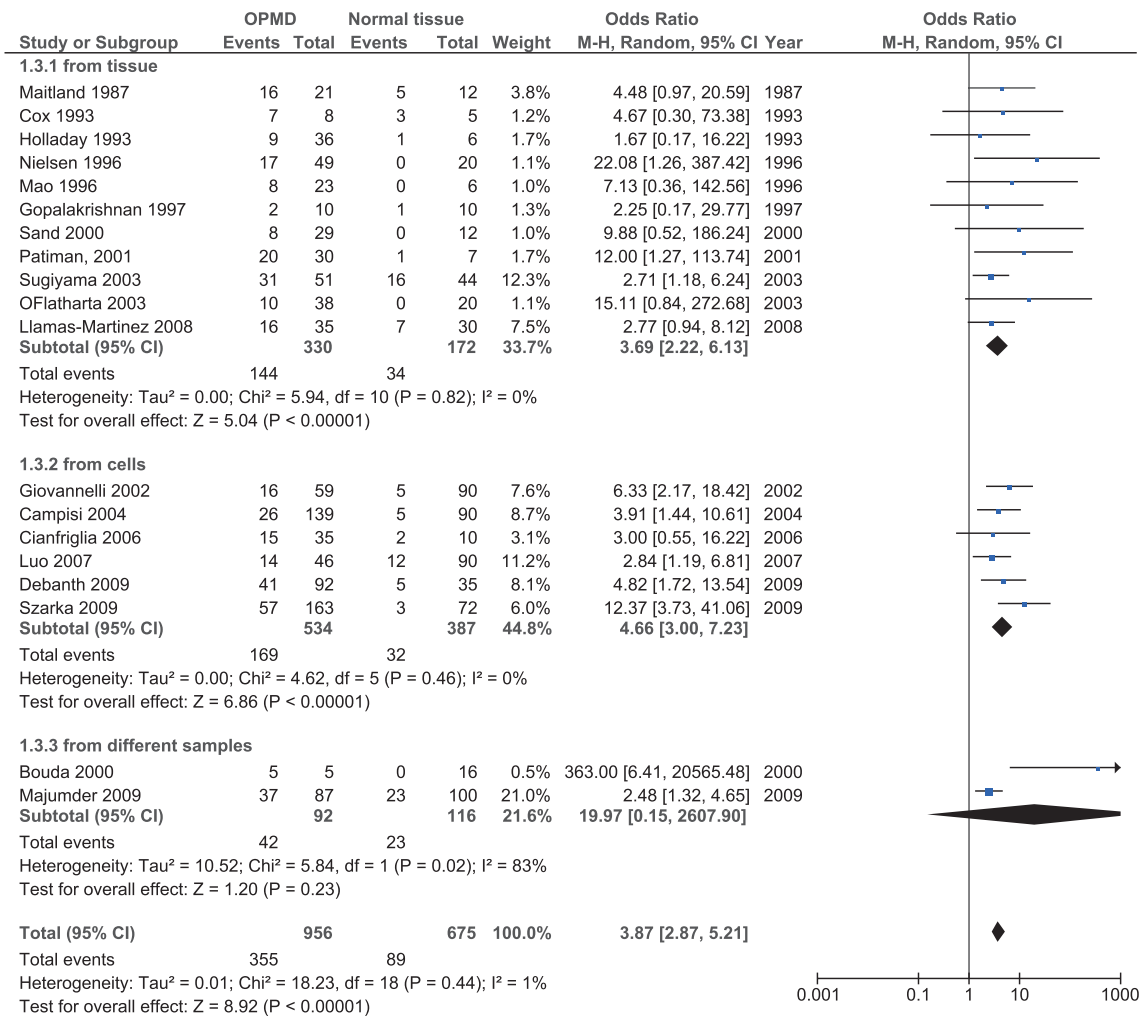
| Study or Subgroup | OPMD Events | OPMD Total | Normal tissue Events | Normal tissue Total | Weight | Odds Ratio M-H, Random, 95% CI | Year | Odds Ratio M-H, Random, 95% CI |
|---|---|---|---|---|---|---|---|---|
| **1.3.1 from tissue** | | | | | | | | |
| Maitland 1987 | 16 | 21 | 5 | 12 | 3.8% | 4.48 [0.97, 20.59] | 1987 | |
| Cox 1993 | 7 | 8 | 3 | 5 | 1.2% | 4.67 [0.30, 73.38] | 1993 | |
| Holladay 1993 | 9 | 36 | 1 | 6 | 1.7% | 1.67 [0.17, 16.22] | 1993 | |
| Nielsen 1996 | 17 | 49 | 0 | 20 | 1.1% | 22.08 [1.26, 387.42] | 1996 | |
| Mao 1996 | 8 | 23 | 0 | 6 | 1.0% | 7.13 [0.36, 142.56] | 1996 | |
| Gopalakrishnan 1997 | 2 | 10 | 1 | 10 | 1.3% | 2.25 [0.17, 29.77] | 1997 | |
| Sand 2000 | 8 | 29 | 0 | 12 | 1.0% | 9.88 [0.52, 186.24] | 2000 | |
| Patiman, 2001 | 20 | 30 | 1 | 7 | 1.7% | 12.00 [1.27, 113.74] | 2001 | |
| Sugiyama 2003 | 31 | 51 | 16 | 44 | 12.3% | 2.71 [1.18, 6.24] | 2003 | |
| OFlatharta 2003 | 10 | 38 | 0 | 20 | 1.1% | 15.11 [0.84, 272.68] | 2003 | |
| Llamas-Martinez 2008 | 16 | 35 | 7 | 30 | 7.5% | 2.77 [0.94, 8.12] | 2008 | |
| **Subtotal (95% CI)** | | **330** | | **172** | **33.7%** | **3.69 [2.22, 6.13]** | | |
| Total events | 144 | | 34 | | | | | |
| Heterogeneity: Tau² = 0.00; Chi² = 5.94, df = 10 (P = 0.82); I² = 0% | | | | | | | | |
| Test for overall effect: Z = 5.04 (P < 0.00001) | | | | | | | | |
| **1.3.2 from cells** | | | | | | | | |
| Giovannelli 2002 | 16 | 59 | 5 | 90 | 7.6% | 6.33 [2.17, 18.42] | 2002 | |
| Campisi 2004 | 26 | 139 | 5 | 90 | 8.7% | 3.91 [1.44, 10.61] | 2004 | |
| Cianfriglia 2006 | 15 | 35 | 2 | 10 | 3.1% | 3.00 [0.55, 16.22] | 2006 | |
| Luo 2007 | 14 | 46 | 12 | 90 | 11.2% | 2.84 [1.19, 6.81] | 2007 | |
| Debanth 2009 | 41 | 92 | 5 | 35 | 8.1% | 4.82 [1.72, 13.54] | 2009 | |
| Szarka 2009 | 57 | 163 | 3 | 72 | 6.0% | 12.37 [3.73, 41.06] | 2009 | |
| **Subtotal (95% CI)** | | **534** | | **387** | **44.8%** | **4.66 [3.00, 7.23]** | | |
| Total events | 169 | | 32 | | | | | |
| Heterogeneity: Tau² = 0.00; Chi² = 4.62, df = 5 (P = 0.46); I² = 0% | | | | | | | | |
| Test for overall effect: Z = 6.86 (P < 0.00001) | | | | | | | | |
| **1.3.3 from different samples** | | | | | | | | |
| Bouda 2000 | 5 | 5 | 0 | 16 | 0.5% | 363.00 [6.41, 20565.48] | 2000 | |
| Majumder 2009 | 37 | 87 | 23 | 100 | 21.0% | 2.48 [1.32, 4.65] | 2009 | |
| **Subtotal (95% CI)** | | **92** | | **116** | **21.6%** | **19.97 [0.15, 2607.90]** | | |
| Total events | 42 | | 23 | | | | | |
| Heterogeneity: Tau² = 10.52; Chi² = 5.84, df = 1 (P = 0.02); I² = 83% | | | | | | | | |
| Test for overall effect: Z = 1.20 (P = 0.23) | | | | | | | | |
| **Total (95% CI)** | | **956** | | **675** | **100.0%** | **3.87 [2.87, 5.21]** | | |
| Total events | 355 | | 89 | | | | | |
| Heterogeneity: Tau² = 0.01; Chi² = 18.23, df = 18 (P = 0.44); I² = 1% | | | | | | | | |
| Test for overall effect: Z = 8.92 (P < 0.00001) | | | | | | | | |

0.001 0.1 1 10 1000